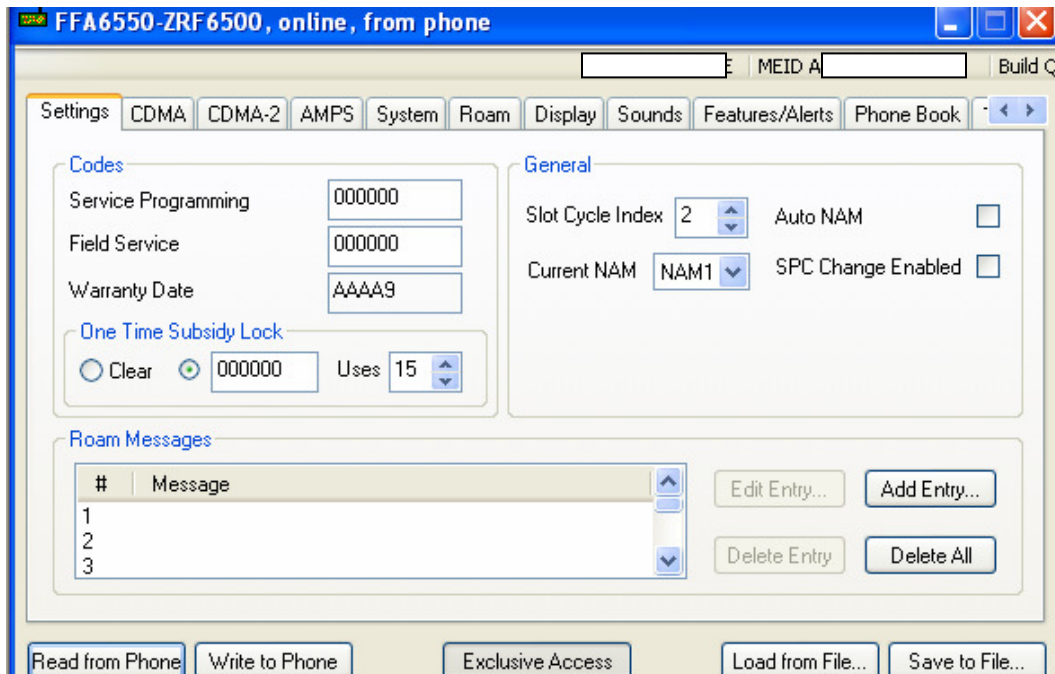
FFA6550-ZRF6500, online, from phone

E | MEID A | Build Q

Settings | CDMA | CDMA-2 | AMPS | System | Roam | Display | Sounds | Features/Alerts | Phone Book

Codes
Service Programming 000000
Field Service 000000
Warranty Date AAAA9

One Time Subsidy Lock
Clear 000000 Uses 15

General
Slot Cycle Index 2
Auto NAM
Current NAM NAM1
SPC Change Enabled

Roam Messages

| # | Message |
|---|---|
| 1 | |
| 2 | |
| 3 | |

Edit Entry...
Add Entry...
Delete Entry
Delete All

Read from Phone
Write to Phone
Exclusive Access
Load from File...
Save to File...